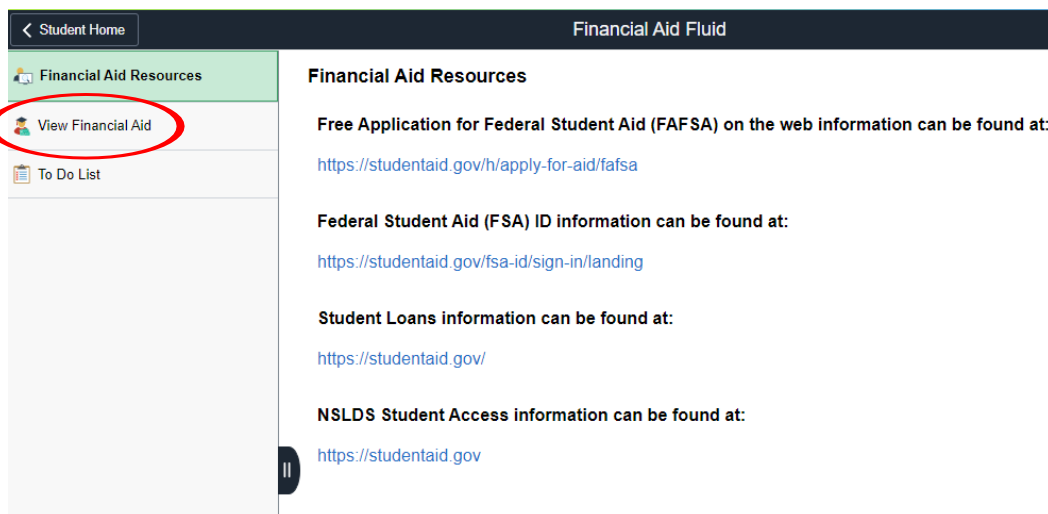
Student Home

Financial Aid Fluid

Financial Aid Resources

View Financial Aid

To Do List

Financial Aid Resources

Free Application for Federal Student Aid (FAFSA) on the web information can be found at:

https://studentaid.gov/h/apply-for-aid/fafsa

Federal Student Aid (FSA) ID information can be found at:

https://studentaid.gov/fsa-id/sign-in/landing

Student Loans information can be found at:

https://studentaid.gov/

NSLDS Student Access information can be found at:

https://studentaid.gov